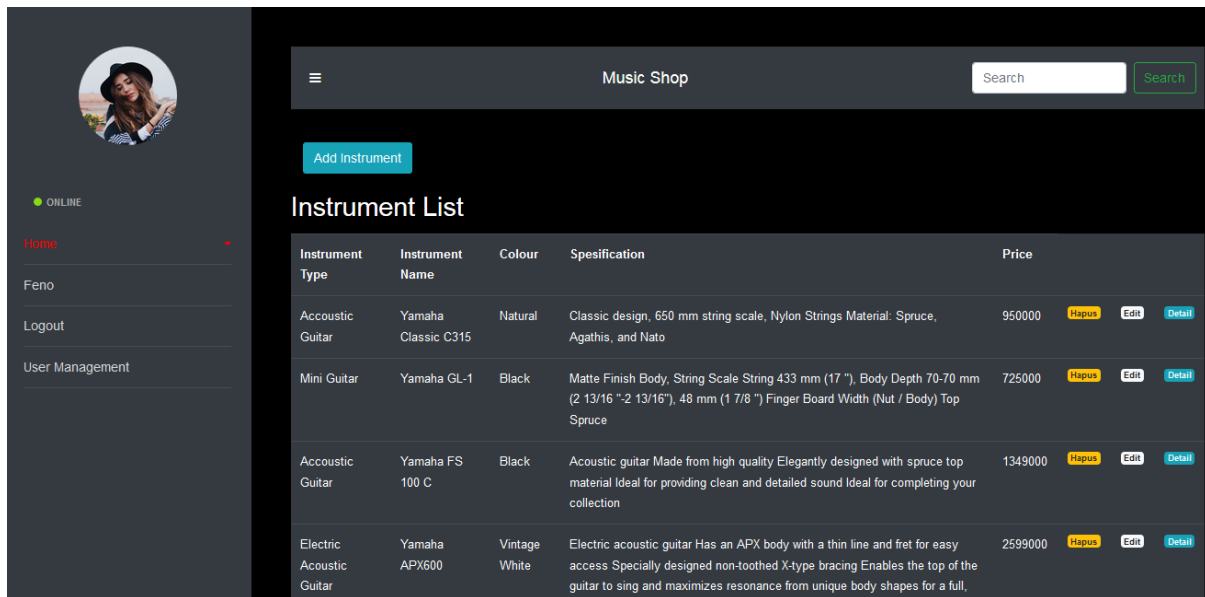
ONLINE

Home

Feno

Logout

User Management

≡ Music Shop Search Search

Add Instrument

Instrument List

| Instrument Type | Instrument Name | Colour | Spesification | Price | | | |
|---|---|---|---|---|---|---|---|
| Accoustic Guitar | Yamaha Classic C315 | Natural | Classic design, 650 mm string scale, Nylon Strings Material: Spruce, Agathis, and Nato | 950000 | Hapus | Edit | Detail |
| Mini Guitar | Yamaha GL-1 | Black | Matte Finish Body, String Scale String 433 mm (17 "), Body Depth 70-70 mm (2 13/16 "-2 13/16"), 48 mm (1 7/8 ") Finger Board Width (Nut / Body) Top Spruce | 725000 | Hapus | Edit | Detail |
| Accoustic Guitar | Yamaha FS 100 C | Black | Acoustic guitar Made from high quality Elegantly designed with spruce top material Ideal for providing clean and detailed sound Ideal for completing your collection | 1349000 | Hapus | Edit | Detail |
| Electric Acoustic Guitar | Yamaha APX600 | Vintage White | Electric acoustic guitar Has an APX body with a thin line and fret for easy access Specially designed non-toothed X-type bracing Enables the top of the guitar to sing and maximizes resonance from unique body shapes for a full, | 2599000 | Hapus | Edit | Detail |